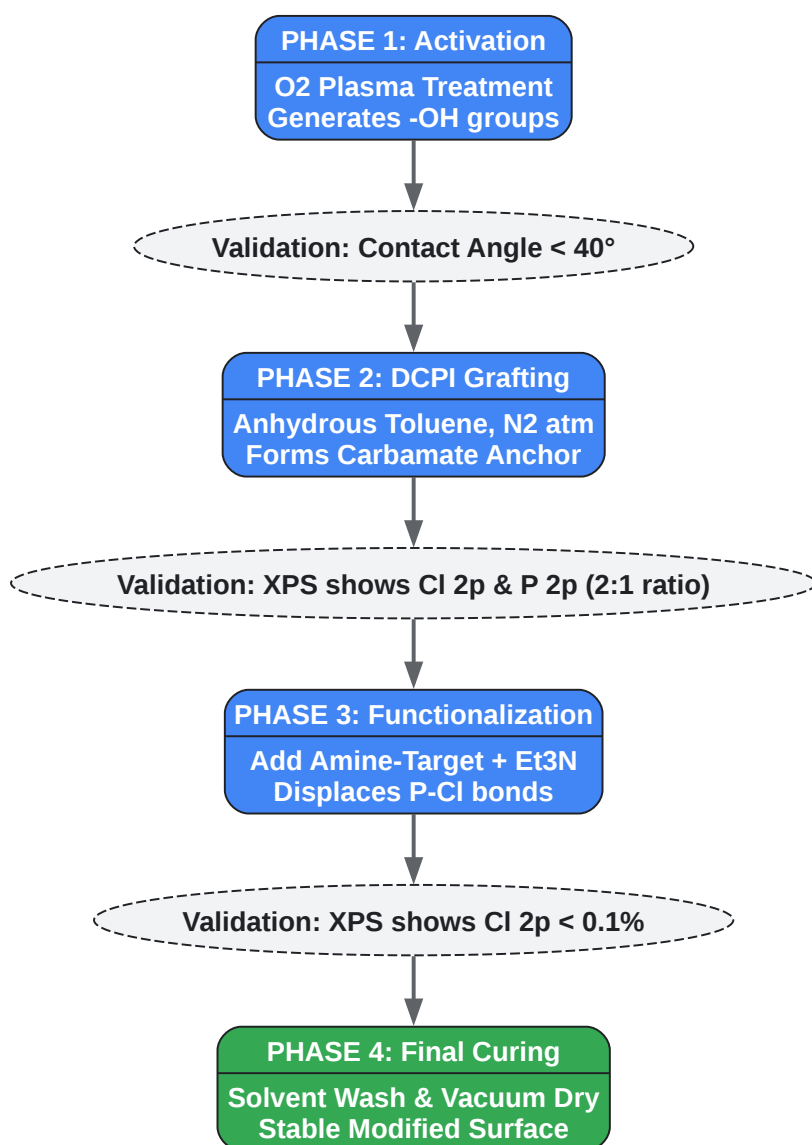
PHASE 1: Activation

O2 Plasma Treatment
Generates -OH groups

Validation: Contact Angle < 40°

PHASE 2: DCPI Grafting

Anhydrous Toluene, N2 atm
Forms Carbamate Anchor

Validation: XPS shows Cl 2p & P 2p (2:1 ratio)

PHASE 3: Functionalization

Add Amine-Target + Et3N
Displaces P-Cl bonds

Validation: XPS shows Cl 2p < 0.1%

PHASE 4: Final Curing

Solvent Wash & Vacuum Dry
Stable Modified Surface